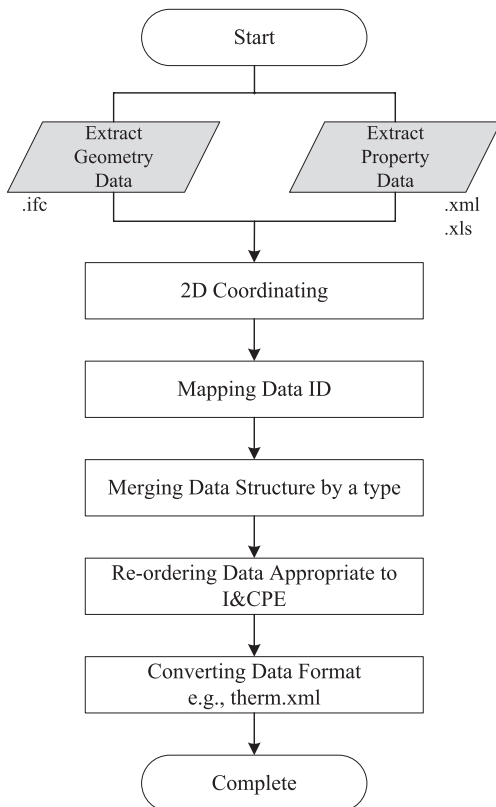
Start

Extract Geometry Data

.ifc

Extract Property Data

.xml
.xls

2D Coordinating

Mapping Data ID

Merging Data Structure by a type

Re-ordering Data Appropriate to I&CPE

Converting Data Format e.g., therm.xml

Complete